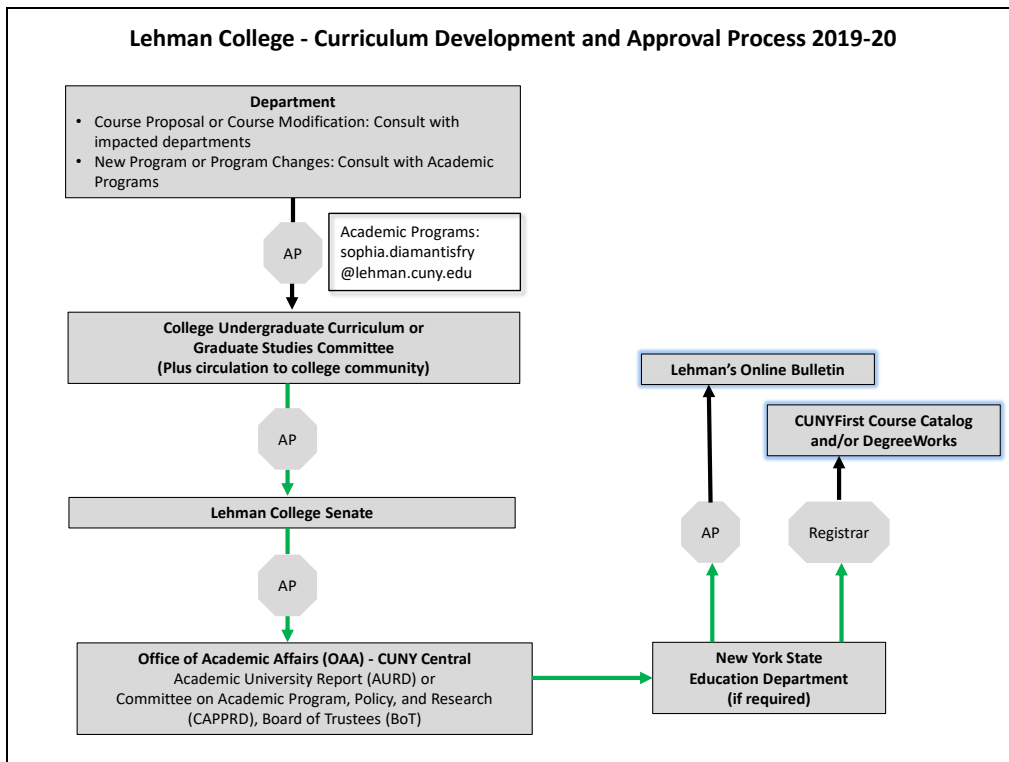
Lehman College - Curriculum Development and Approval Process 2019-20

Department
• Course Proposal or Course Modification: Consult with impacted departments
• New Program or Program Changes: Consult with Academic Programs

AP

Academic Programs: sophia.diamantisfry @lehman.cuny.edu

College Undergraduate Curriculum or Graduate Studies Committee
(Plus circulation to college community)

AP

Lehman College Senate

AP

Office of Academic Affairs (OAA) - CUNY Central
Academic University Report (AURD) or
Committee on Academic Program, Policy, and Research (CAPPRD), Board of Trustees (BoT)

New York State Education Department
(if required)

AP

Registrar

Lehman's Online Bulletin

CUNYFirst Course Catalog and/or DegreeWorks